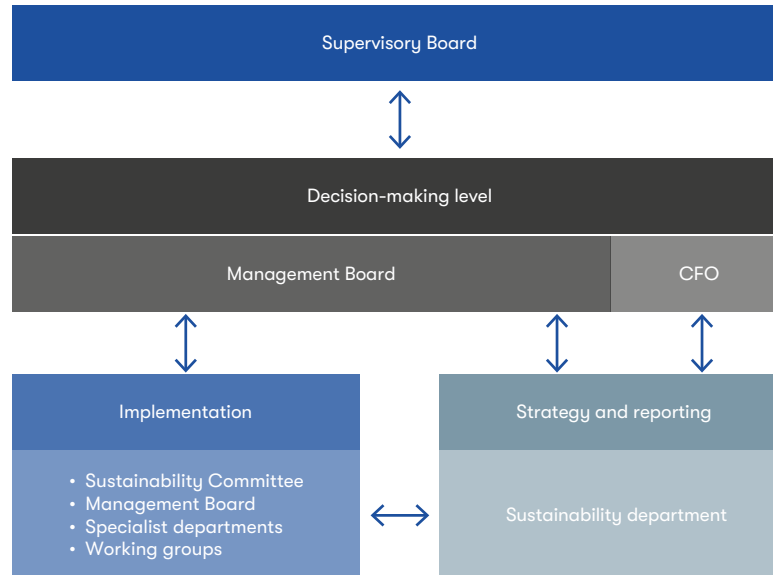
Supervisory Board

Decision-making level

Management Board

CFO

Implementation

- Sustainability Committee
- Management Board
- Specialist departments
- Working groups

Strategy and reporting

Sustainability department